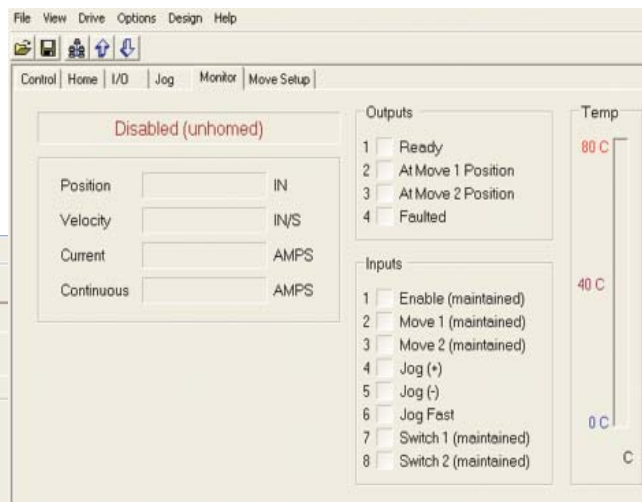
File View Drive Options Design Help

Control | Home | I/O | Jog | Monitor | Move Setup

Disabled (unhomed)

Position IN
Velocity IN/S
Current AMPS
Continuous AMPS

Outputs
1 Ready
2 At Move 1 Position
3 At Move 2 Position
4 Faulted

Inputs
1 Enable (maintained)
2 Move 1 (maintained)
3 Move 2 (maintained)
4 Jog (+)
5 Jog (-)
6 Jog Fast
7 Switch 1 (maintained)
8 Switch 2 (maintained)

Temp
80 C
40 C
0 C
C